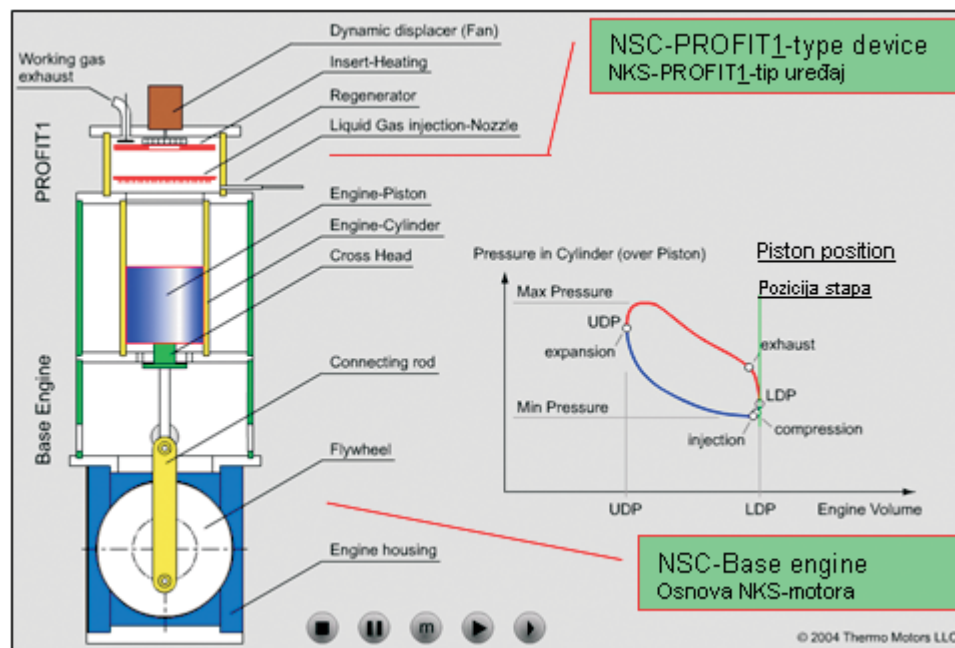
Working gas exhaust

Dynamic displacer (Fan)

Insert-Heating

Regenerator

Liquid Gas injection-Nozzle

NSC-PROFIT1-type device
NKS-PROFIT1-tip uređaj

PROFIT1

Engine-Piston

Engine-Cylinder

Cross Head

Base Engine

Connecting rod

Flywheel

Engine housing

Pressure in Cylinder (over Piston)

Piston position

Pozicija stapa

Max Pressure

UDP

expansion

exhaust

LDP

Min Pressure

injection

compression

UDP

LDP

Engine Volume

NSC-Base engine
Osnova NKS-motora

m

© 2004 Thermo Motors LLC